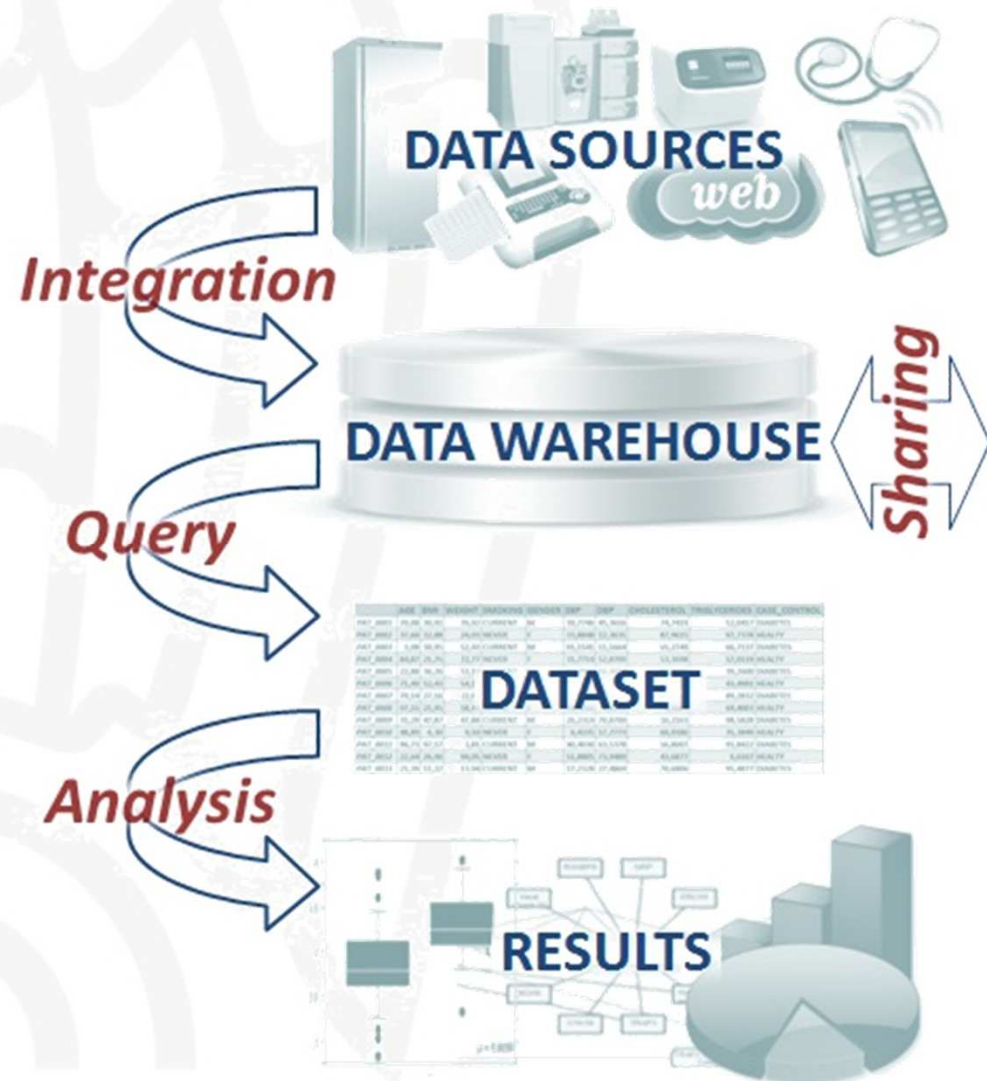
DATA SOURCES

web

Integration

DATA WAREHOUSE

Sharing

Query

| | AGE | BMI | WEIGHT | SMOKING | GENDER | DBP | SBP | CHOLESTEROL | TRIGLYCERIDES | CASE_CONTROL |
|---|---|---|---|---|---|---|---|---|---|---|
| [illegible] | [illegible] | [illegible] | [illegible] | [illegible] | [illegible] | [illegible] | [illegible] | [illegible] | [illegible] | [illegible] |

DATASET

Analysis

RESULTS